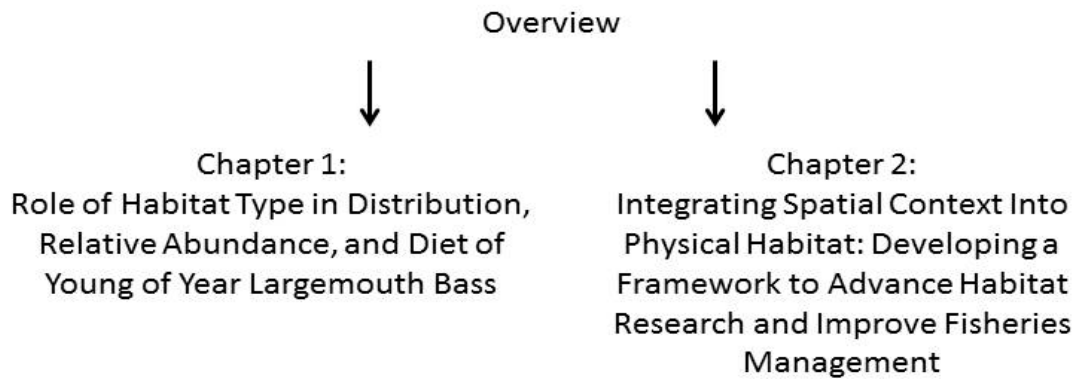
Overview

Chapter 1:
Role of Habitat Type in Distribution, Relative Abundance, and Diet of Young of Year Largemouth Bass

Chapter 2:
Integrating Spatial Context Into Physical Habitat: Developing a Framework to Advance Habitat Research and Improve Fisheries Management